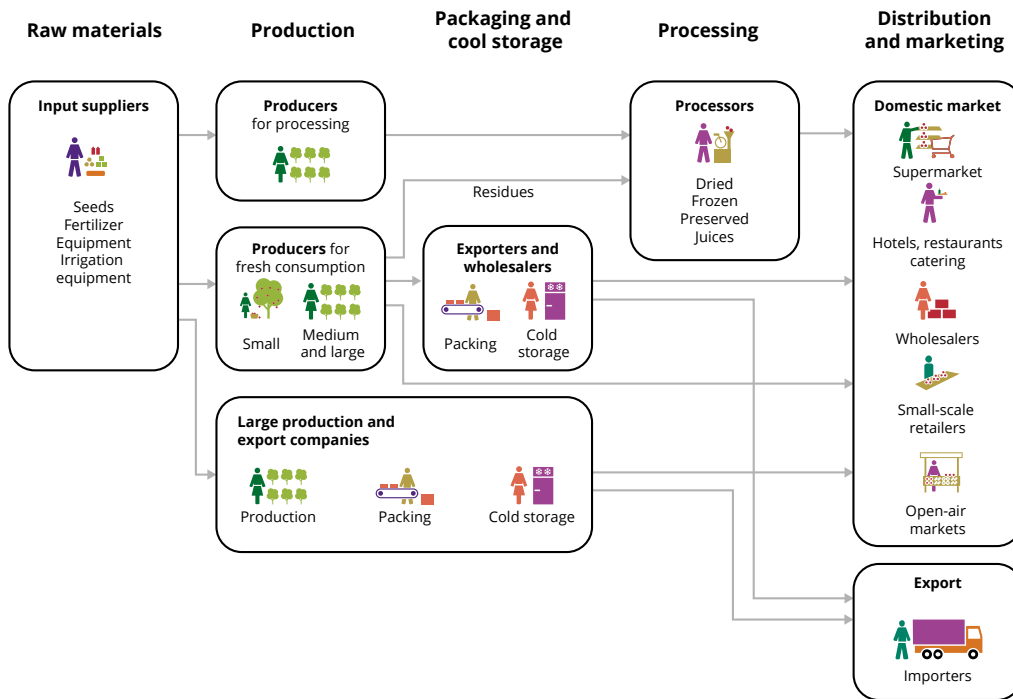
Raw materials

Production

Packaging and cool storage

Processing

Distribution and marketing

Input suppliers

Seeds
Fertilizer
Equipment
Irrigation equipment

Producers for processing

Producers for fresh consumption

Small

Medium and large

Residues

Processors

Dried
Frozen
Preserved
Juices

Exporters and wholesalers

Packing

Cold storage

Large production and export companies

Production

Packing

Cold storage

Domestic market

Supermarket

Hotels, restaurants catering

Wholesalers

Small-scale retailers

Open-air markets

Export

Importers